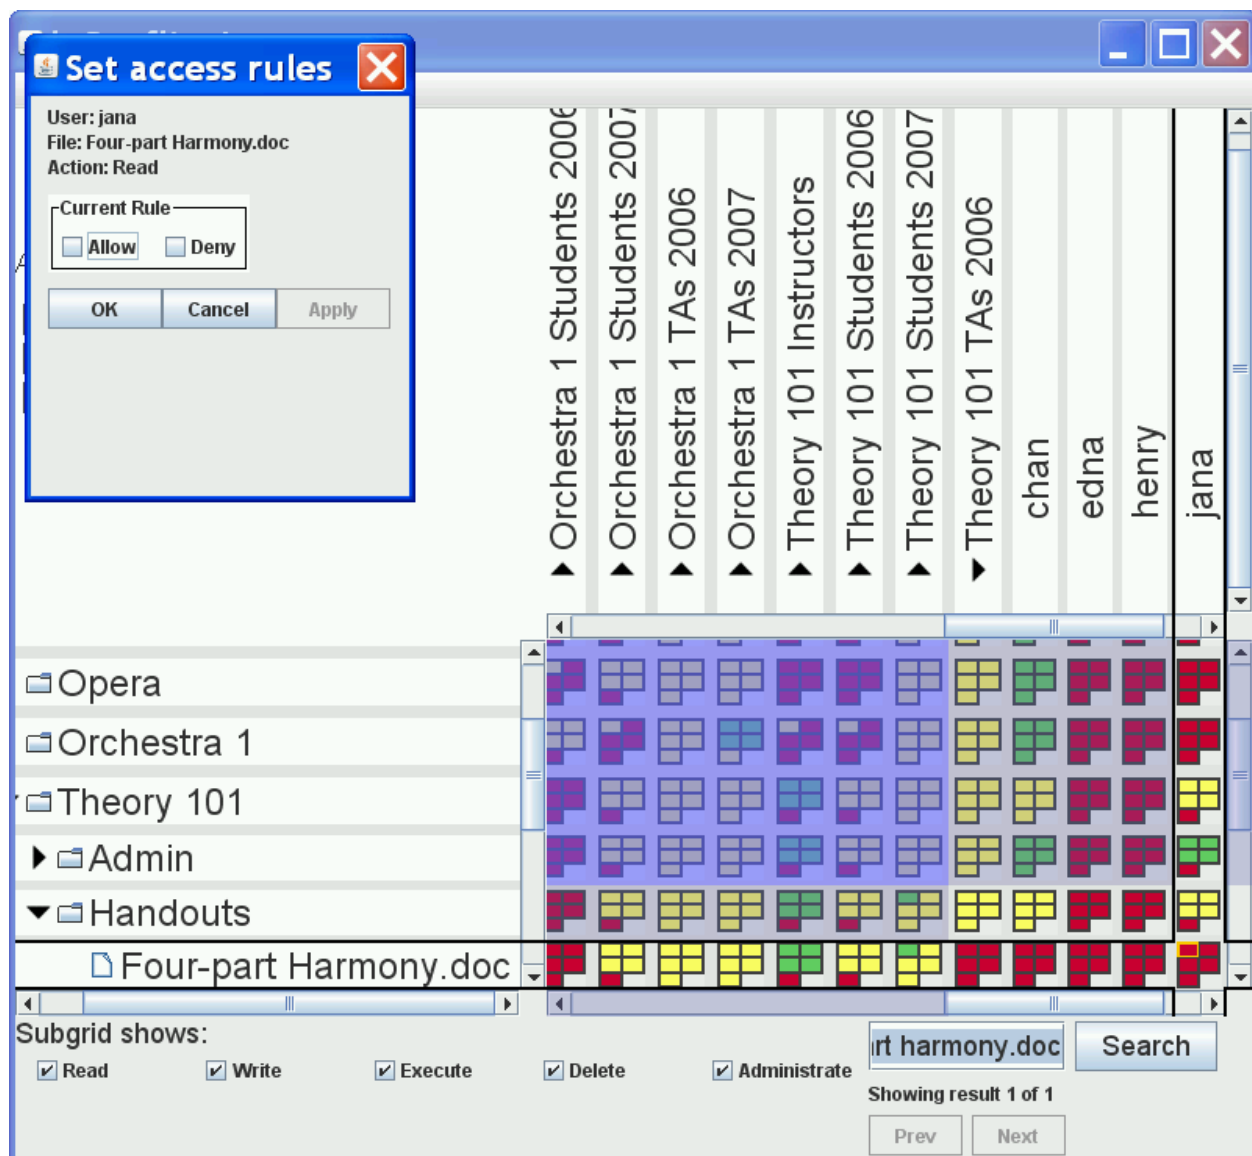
Set access rules

User: jana
File: Four-part Harmony.doc
Action: Read

Current Rule
Allow
Deny

OK
Cancel
Apply

Orchestra 1 Students 2006
Orchestra 1 Students 2007
Orchestra 1 TAs 2006
Orchestra 1 TAs 2007
Theory 101 Instructors
Theory 101 Students 2006
Theory 101 Students 2007
Theory 101 TAs 2006
chan
edna
henry
jana

Opera
Orchestra 1
Theory 101
Admin
Handouts
Four-part Harmony.doc

Subgrid shows:
Read
Write
Execute
Delete
Administrate

rt harmony.doc
Search
Showing result 1 of 1
Prev
Next